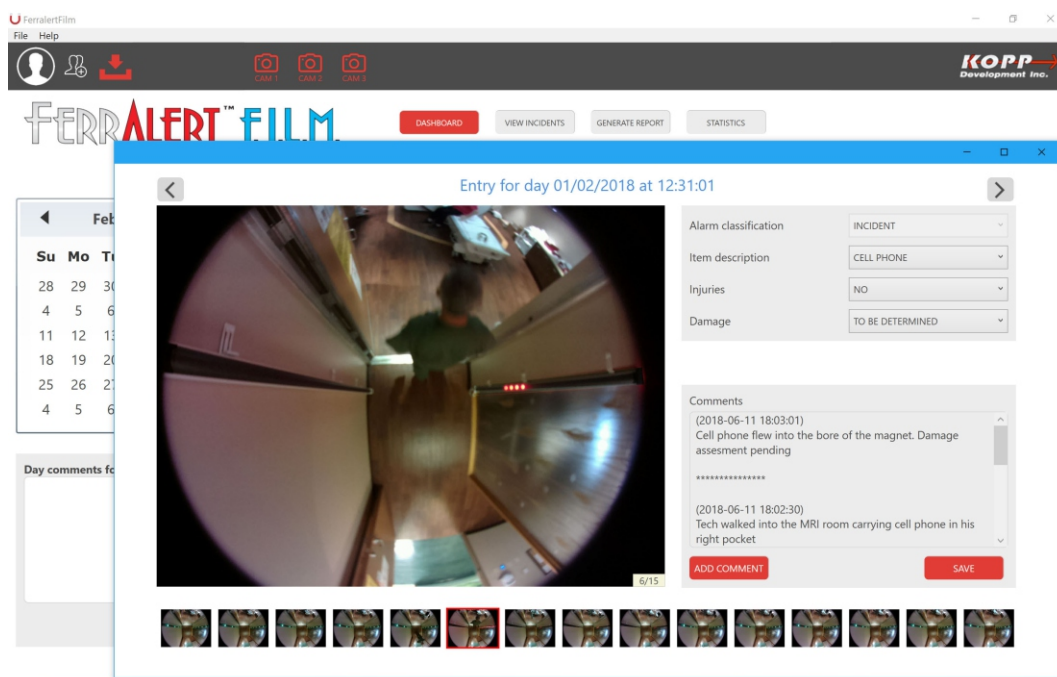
FerralertFilm
File Help

CAM 1 CAM 2 CAM 3

KOPP Development Inc.

FERRALERT™ FILM

DASHBOARD
VIEW INCIDENTS
GENERATE REPORT
STATISTICS

Feb

| Su | Mo | Tu |
|---|---|---|
| 28 | 29 | 30 |
| 4 | 5 | 6 |
| 11 | 12 | 13 |
| 18 | 19 | 20 |
| 25 | 26 | 27 |
| 4 | 5 | 6 |

Day comments fo

Entry for day 01/02/2018 at 12:31:01

Alarm classification INCIDENT
Item description CELL PHONE
Injuries NO
Damage TO BE DETERMINED

Comments
(2018-06-11 18:03:01)
Cell phone flew into the bore of the magnet. Damage assesment pending

***************

(2018-06-11 18:02:30)
Tech walked into the MRI room carrying cell phone in his right pocket

ADD COMMENT
SAVE

6/15